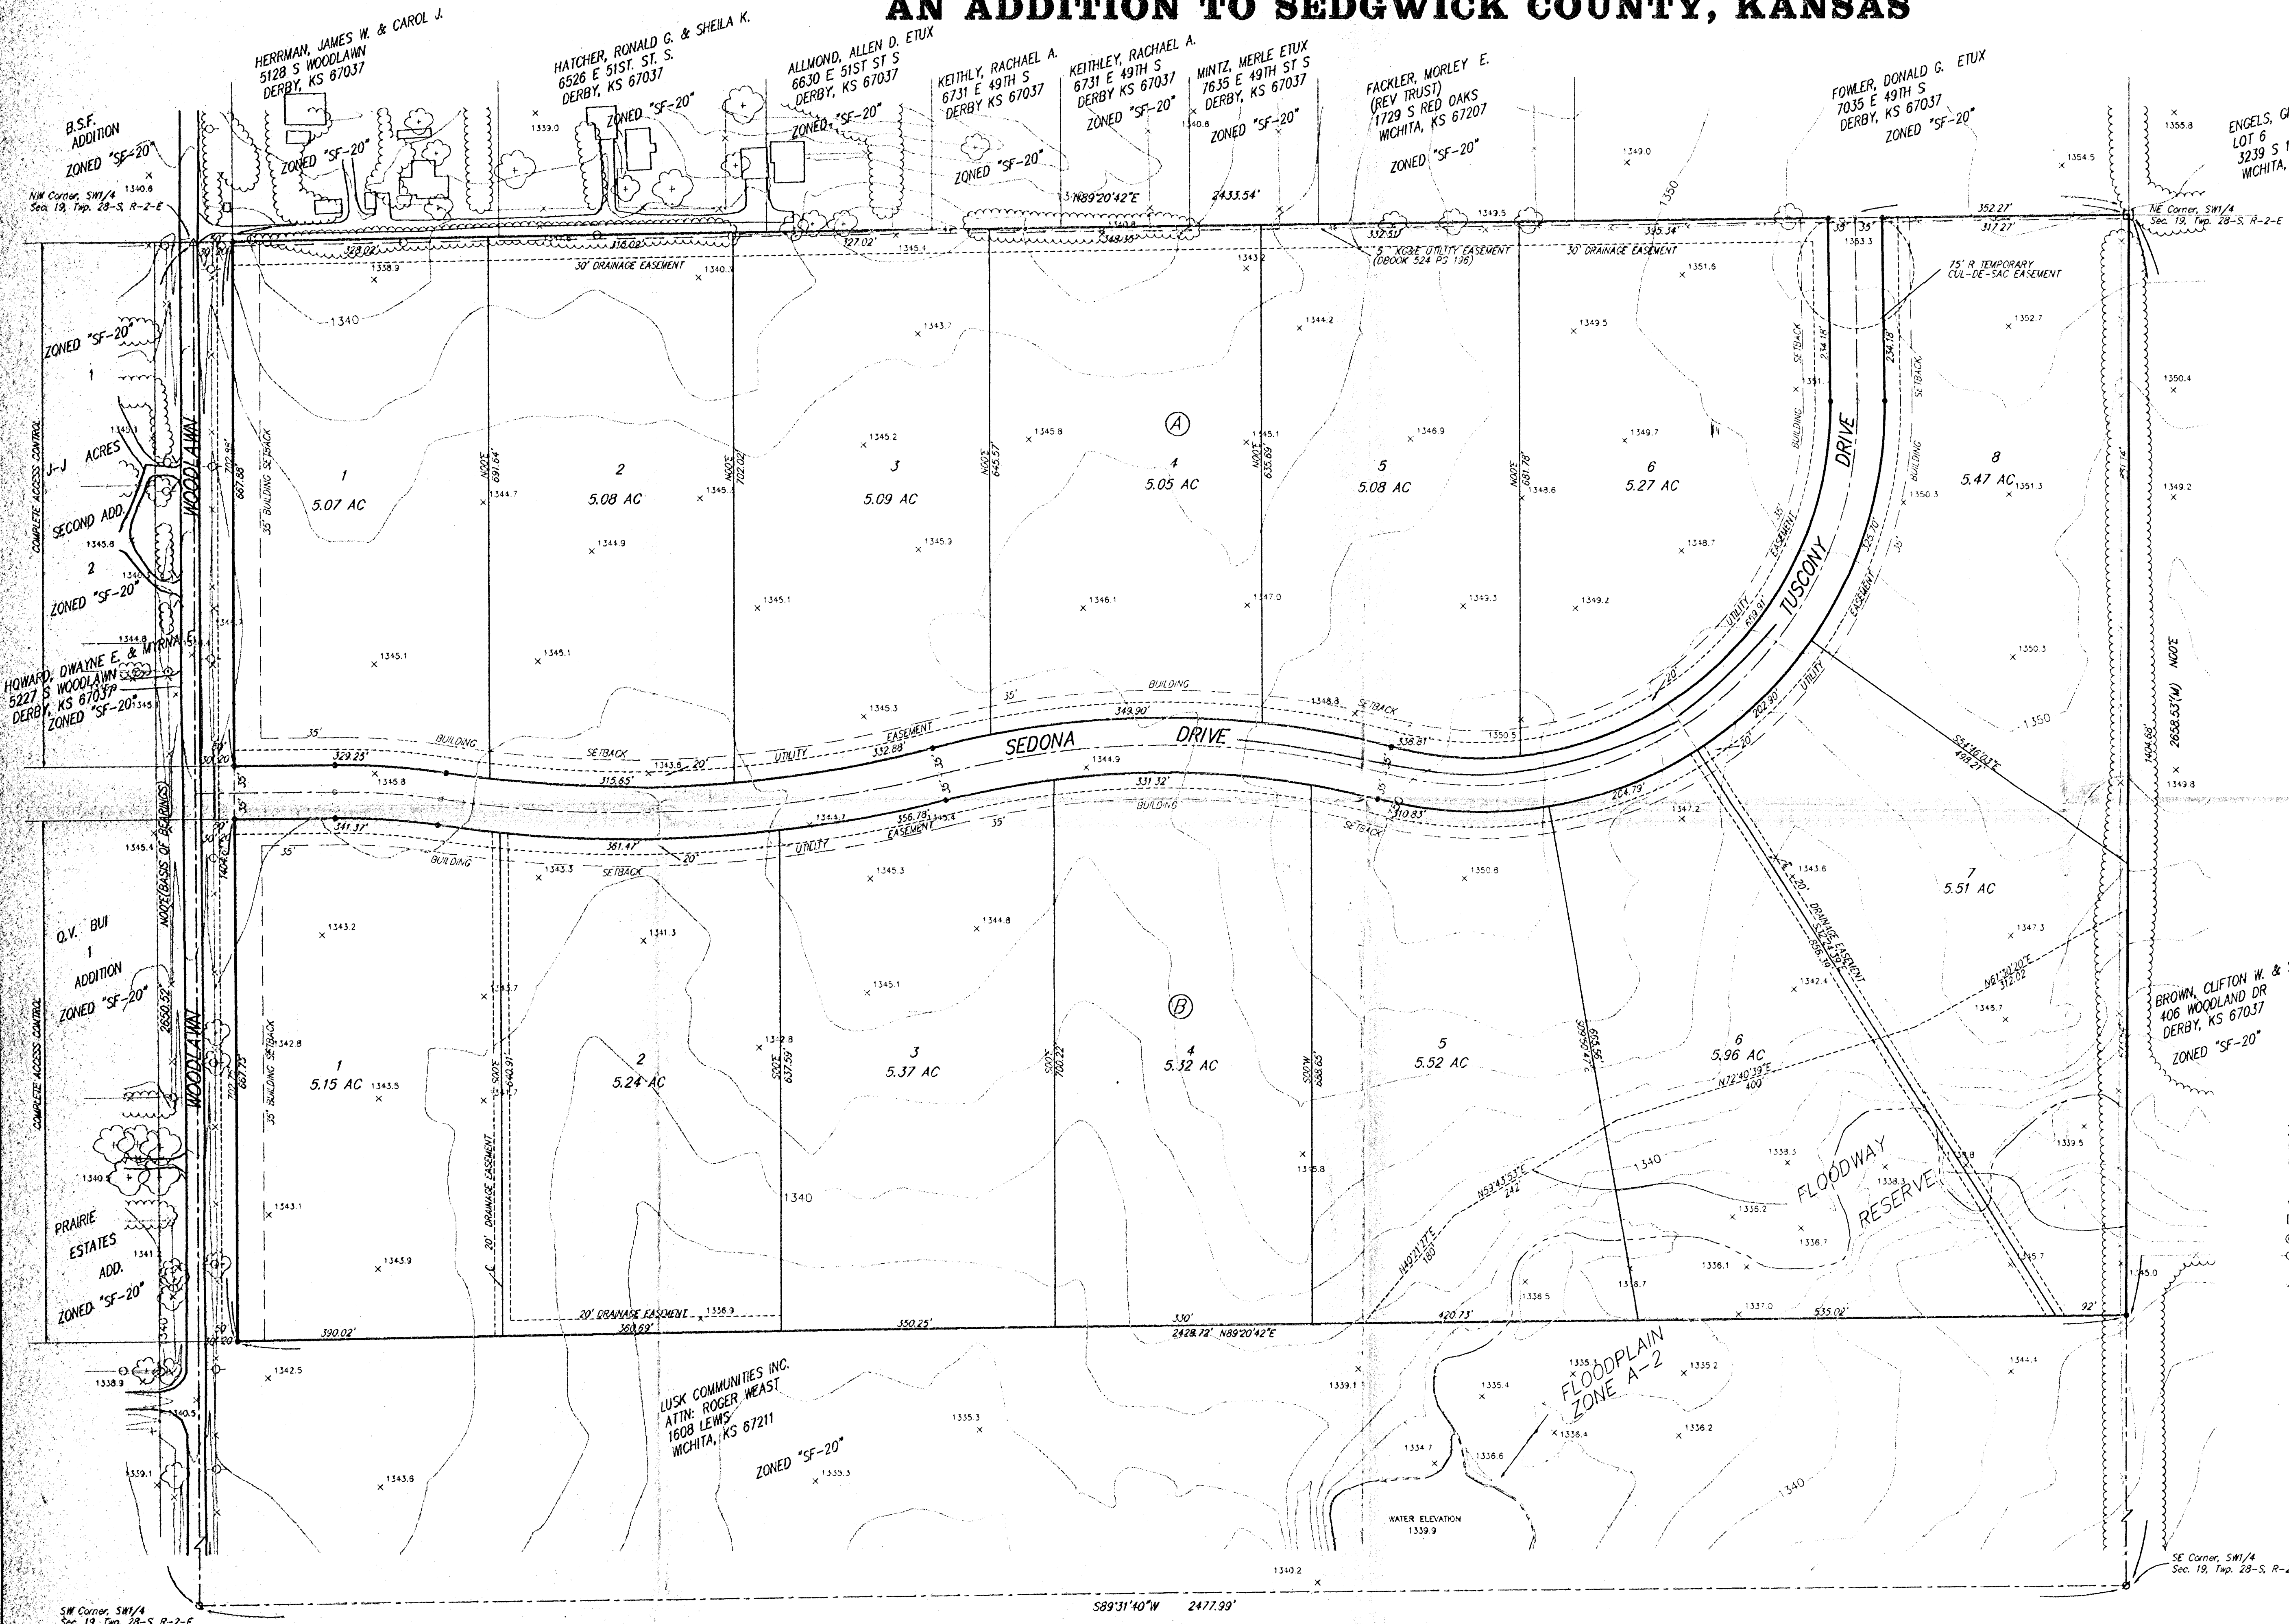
AN ADDITION TO SEDGWICK COUNTY, KANSAS

HERRMAN, JAMES W. & CAROL J.
5128 S WOODLAWN
DERBY, KS 67037
ZONED "SF-20"

HATCHER, RONALD G. & SHEILA K.
6526 E 51ST. ST. S.
DERBY, KS 67037
ZONED "SF-20"

ALLMOND, ALLEN D. ETUX
6630 E 51ST ST S
DERBY, KS 67037
ZONED "SF-20"

KEITHLY, RACHAEL A.
6731 E 49TH S
DERBY KS 67037
ZONED "SF-20"

KEITHLEY, RACHAEL A.
6731 E 49TH S
DERBY KS 67037
ZONED "SF-20"

MINTZ, MERLE ETUX
7635 E 49TH ST S
DERBY, KS 67037
ZONED "SF-20"

FACKLER, MORLEY E.
(REV TRUST)
1729 S RED OAKS
WICHITA, KS 67207
ZONED "SF-20"

FOWLER, DONALD G. ETUX
7035 E 49TH S
DERBY, KS 67037
ZONED "SF-20"

ENGELS, G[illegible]
LOT 6
3239 S 1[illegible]
WICHITA, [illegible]

B.S.F.
ADDITION
ZONED "SF-20"

NW Corner, SW1/4
Sec. 19, Twp. 28-S, R-2-E

NE Corner, SW1/4
Sec. 19, Twp. 28-S, R-2-E

N89°20'42"E 2433.54'

30' DRAINAGE EASEMENT
5' KG&E UTILITY EASEMENT (DBOOK 524 PG 136)
30' DRAINAGE EASEMENT
75' R TEMPORARY CUL-DE-SAC EASEMENT

ZONED "SF-20"
1
J-J ACRES
SECOND ADD.
2
ZONED "SF-20"
COMPLETE ACCESS CONTROL

HOWARD, DWAYNE E. & MYRNA S.
5227 S WOODLAWN
DERBY, KS 67037
ZONED "SF-20"

WOODLAWN
N00°E(BASIS OF BEARINGS)
35' BUILDING SETBACK

(A)
1 5.07 AC
2 5.08 AC
3 5.09 AC
4 5.05 AC
5 5.08 AC
6 5.27 AC
8 5.47 AC

SEDONA DRIVE
TUSCONY DRIVE
BUILDING SETBACK
UTILITY EASEMENT

(B)
1 5.15 AC
2 5.24 AC
3 5.37 AC
4 5.32 AC
5 5.52 AC
6 5.96 AC
7 5.51 AC

20' DRAINAGE EASEMENT
FLOODWAY RESERVE

Q.V. BUI
1
ADDITION
ZONED "SF-20"

PRAIRIE
ESTATES
ADD.
ZONED "SF-20"

BROWN, CLIFTON W. & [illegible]
406 WOODLAND DR
DERBY, KS 67037
ZONED "SF-20"

N00°E 2658.53'(M)
2650.52'
2428.72' N89°20'42"E

LUSK COMMUNITIES INC.
ATTN: ROGER WEAST
1608 LEWIS
WICHITA, KS 67211
ZONED "SF-20"

FLOODPLAIN
ZONE A-2

WATER ELEVATION
1339.9

SW Corner, SW1/4
Sec. 19, Twp. 28-S, R-2-E

S89°31'40"W 2477.99'

SE Corner, SW1/4
Sec. 19, Twp. 28-S, R-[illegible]